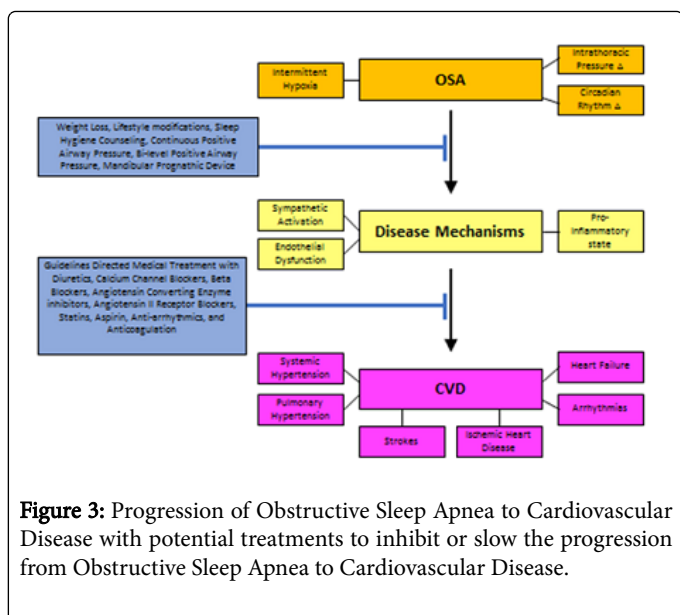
Intermittent Hypoxia

OSA

Intrathoracic Pressure ∆

Circadian Rhythm ∆

Weight Loss, Lifestyle modifications, Sleep Hygiene Counseling, Continuous Positive Airway Pressure, Bi-level Positive Airway Pressure, Mandibular Prognathic Device

Sympathetic Activation

Disease Mechanisms

Pro-inflammatory state

Endothelial Dysfunction

Guidelines Directed Medical Treatment with Diuretics, Calcium Channel Blockers, Beta Blockers, Angiotensin Converting Enzyme inhibitors, Angiotensin II Receptor Blockers, Statins, Aspirin, Anti-arrhythmics, and Anticoagulation

Systemic Hypertension

CVD

Heart Failure

Pulmonary Hypertension

Armythmias

Strokes

Ischemic Heart Disease

Figure 3: Progression of Obstructive Sleep Apnea to Cardiovascular Disease with potential treatments to inhibit or slow the progression from Obstructive Sleep Apnea to Cardiovascular Disease.